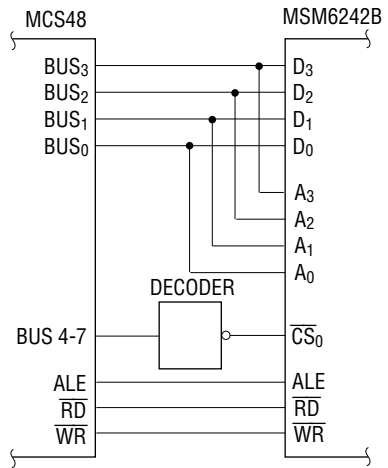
MCS48
MSM6242B
$BUS_3$
$BUS_2$
$BUS_1$
$BUS_0$
$D_3$
$D_2$
$D_1$
$D_0$
$A_3$
$A_2$
$A_1$
$A_0$
DECODER
BUS 4-7
$\overline{CS}_0$
ALE
$\overline{RD}$
$\overline{WR}$
ALE
$\overline{RD}$
$\overline{WR}$